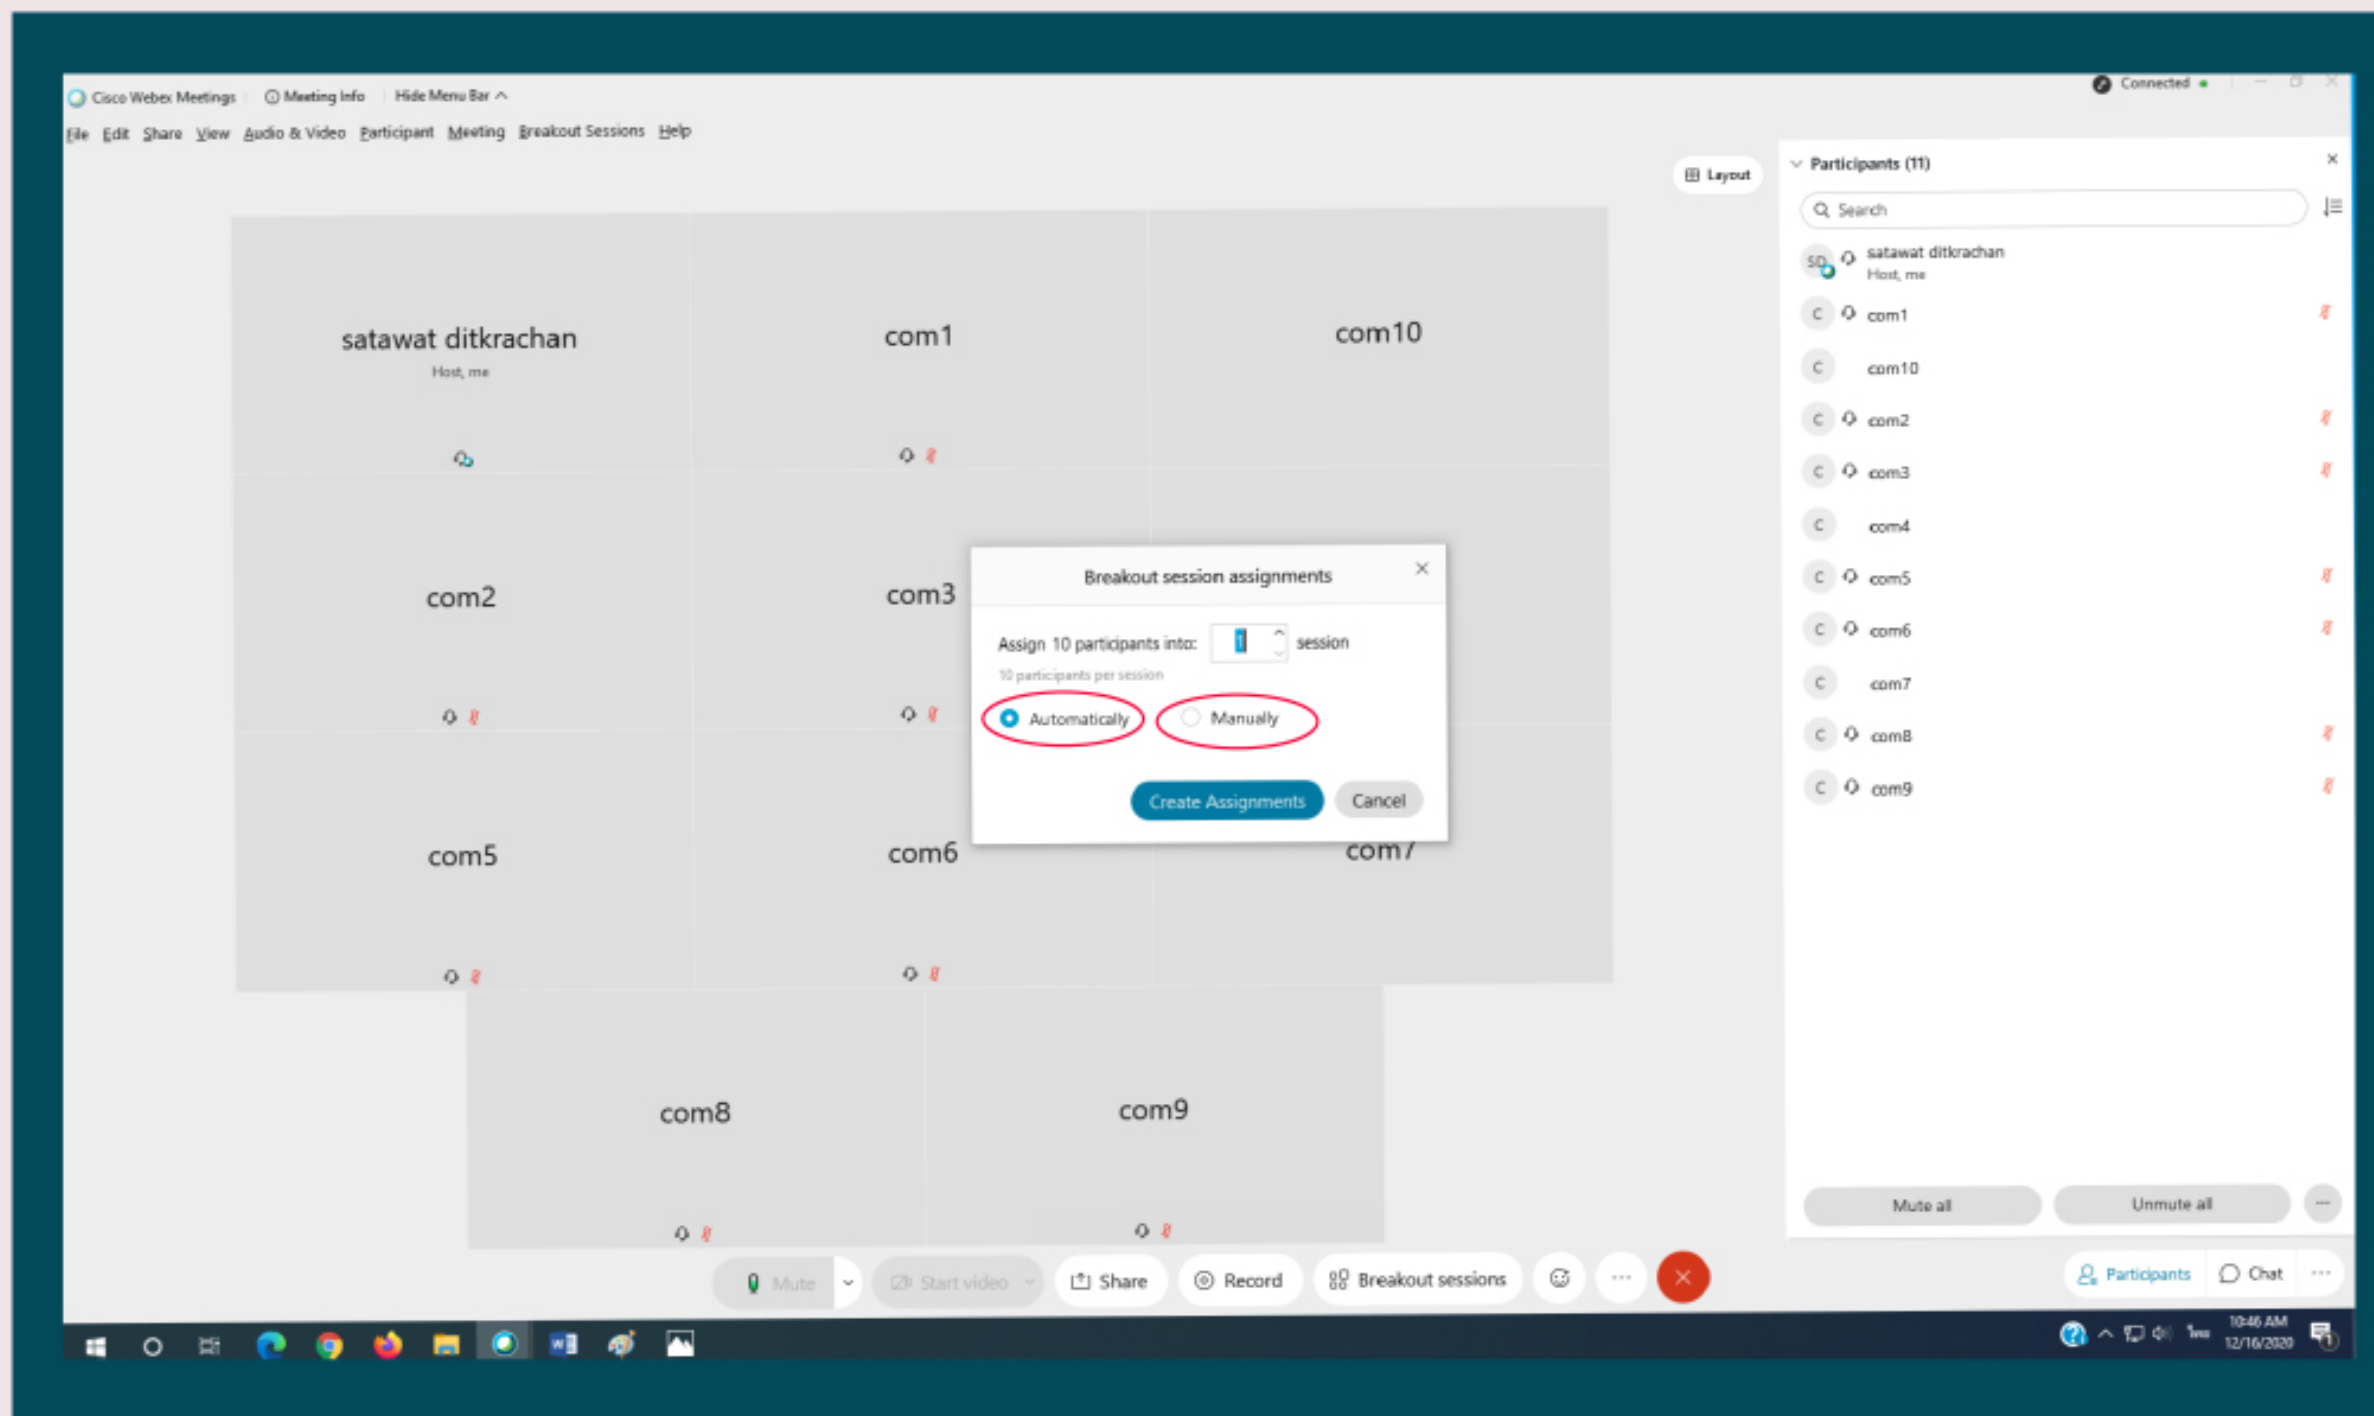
Cisco Webex Meetings  Meeting Info  Hide Menu Bar

Connected

File Edit Share View Audio & Video Participant Meeting Breakout Sessions Help

Layout

satawat ditkrachan
Host, me

com1

com10

com2

com3

Breakout session assignments

Assign 10 participants into: 1 session

10 participants per session

Automatically

Manually

Create Assignments

Cancel

com5

com6

com7

com8

com9

Participants (11)

Search

SD satawat ditkrachan
Host, me

C com1

C com10

C com2

C com3

C com4

C com5

C com6

C com7

C com8

C com9

Mute all

Unmute all

Mute

Start video

Share

Record

Breakout sessions

Participants

Chat

10:46 AM
12/16/2020